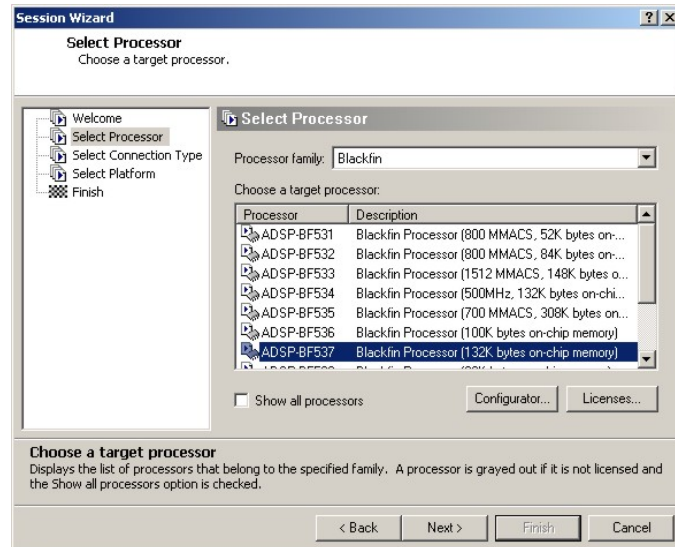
Session Wizard

? X

Select Processor
Choose a target processor.

Welcome
Select Processor
Select Connection Type
Select Platform
Finish

Select Processor

Processor family: Blackfin

Choose a target processor:

| Processor | Description |
|---|---|
| ADSP-BF531 | Blackfin Processor (800 MMACS, 52K bytes on-... |
| ADSP-BF532 | Blackfin Processor (800 MMACS, 84K bytes on-... |
| ADSP-BF533 | Blackfin Processor (1512 MMACS, 148K bytes o... |
| ADSP-BF534 | Blackfin Processor (500MHz, 132K bytes on-chi... |
| ADSP-BF535 | Blackfin Processor (700 MMACS, 308K bytes on... |
| ADSP-BF536 | Blackfin Processor (100K bytes on-chip memory) |
| ADSP-BF537 | Blackfin Processor (132K bytes on-chip memory) |
| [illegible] | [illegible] |

Show all processors

Configurator...

Licenses...

Choose a target processor
Displays the list of processors that belong to the specified family. A processor is grayed out if it is not licensed and the Show all processors option is checked.

< Back

Next >

Finish

Cancel